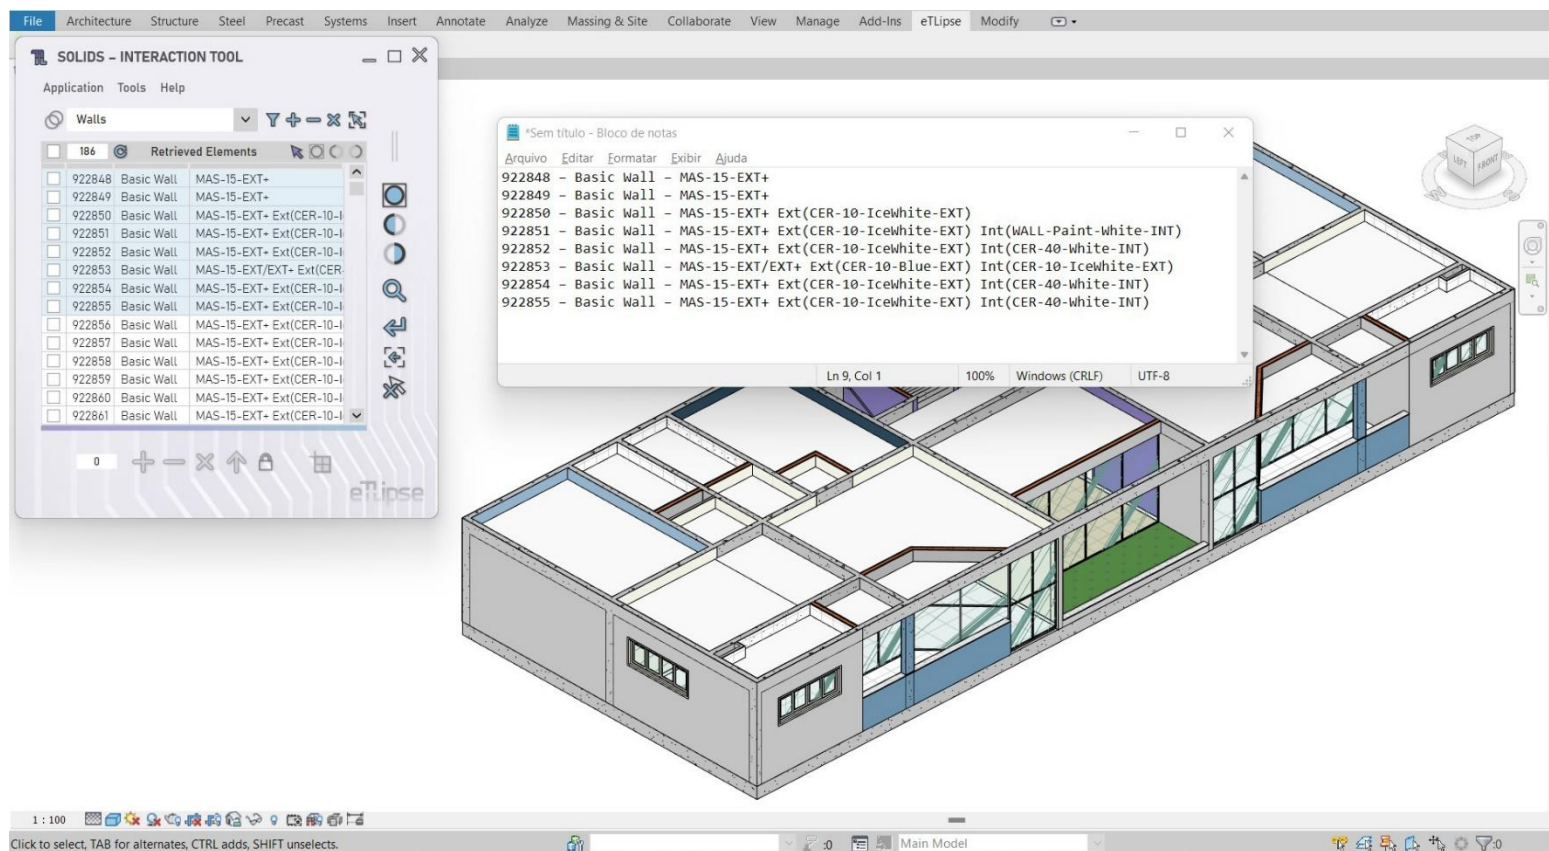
File Architecture Structure Steel Precast Systems Insert Annotate Analyze Massing & Site Collaborate View Manage Add-Ins eTLipse Modify

SOLIDS – INTERACTION TOOL

Application Tools Help

Walls

186 Retrieved Elements

| | | |
|---|---|---|
| 922848 | Basic Wall | MAS-15-EXT+ |
| 922849 | Basic Wall | MAS-15-EXT+ |
| 922850 | Basic Wall | MAS-15-EXT+ Ext(CER-10-I |
| 922851 | Basic Wall | MAS-15-EXT+ Ext(CER-10-I |
| 922852 | Basic Wall | MAS-15-EXT+ Ext(CER-10-I |
| 922853 | Basic Wall | MAS-15-EXT/EXT+ Ext(CER- |
| 922854 | Basic Wall | MAS-15-EXT+ Ext(CER-10-I |
| 922855 | Basic Wall | MAS-15-EXT+ Ext(CER-10-I |
| 922856 | Basic Wall | MAS-15-EXT+ Ext(CER-10-I |
| 922857 | Basic Wall | MAS-15-EXT+ Ext(CER-10-I |
| 922858 | Basic Wall | MAS-15-EXT+ Ext(CER-10-I |
| 922859 | Basic Wall | MAS-15-EXT+ Ext(CER-10-I |
| 922860 | Basic Wall | MAS-15-EXT+ Ext(CER-10-I |
| 922861 | Basic Wall | MAS-15-EXT+ Ext(CER-10-I |

0

eTLipse

*Sem título - Bloco de notas

Arquivo Editar Formatar Exibir Ajuda

922848 - Basic Wall - MAS-15-EXT+
922849 - Basic Wall - MAS-15-EXT+
922850 - Basic Wall - MAS-15-EXT+ Ext(CER-10-IceWhite-EXT)
922851 - Basic Wall - MAS-15-EXT+ Ext(CER-10-IceWhite-EXT) Int(WALL-Paint-White-INT)
922852 - Basic Wall - MAS-15-EXT+ Ext(CER-10-IceWhite-EXT) Int(CER-40-White-INT)
922853 - Basic Wall - MAS-15-EXT/EXT+ Ext(CER-10-Blue-EXT) Int(CER-10-IceWhite-EXT)
922854 - Basic Wall - MAS-15-EXT+ Ext(CER-10-IceWhite-EXT) Int(CER-40-White-INT)
922855 - Basic Wall - MAS-15-EXT+ Ext(CER-10-IceWhite-EXT) Int(CER-40-White-INT)

Ln 9, Col 1 100% Windows (CRLF) UTF-8

TOP LEFT FRONT

1 : 100

Click to select, TAB for alternates, CTRL adds, SHIFT unselects.

:0 Main Model :0